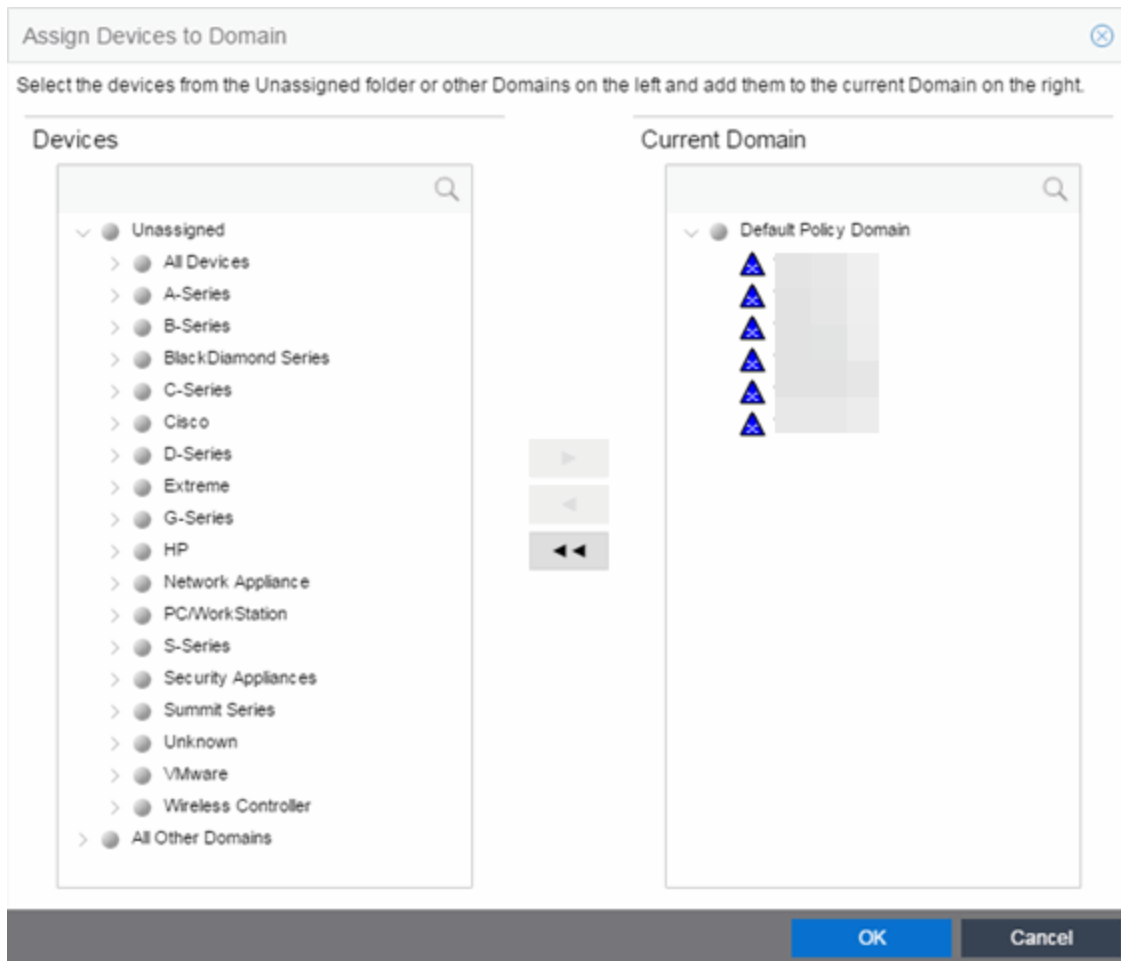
Assign Devices to Domain

Select the devices from the Unassigned folder or other Domains on the left and add them to the current Domain on the right.

Devices

Unassigned
All Devices
A-Series
B-Series
BlackDiamond Series
C-Series
Cisco
D-Series
Extreme
G-Series
HP
Network Appliance
PC/WorkStation
S-Series
Security Appliances
Summit Series
Unknown
VMware
Wireless Controller
All Other Domains

Current Domain

Default Policy Domain

OK
Cancel